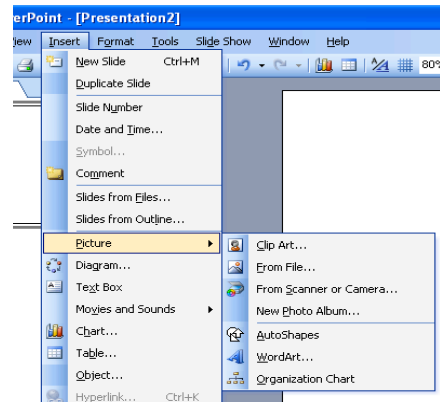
erPoint - [Presentation2]

iew Insert Format Tools Slide Show Window Help

80°

New Slide Ctrl+M
Duplicate Slide
Slide Number
Date and Time...
Symbol...
Comment
Slides from Files...
Slides from Outline...
Picture
Diagram...
Text Box
Movies and Sounds
Chart...
Table...
Object...
Hyperlink... Ctrl+K

Clip Art...
From File...
From Scanner or Camera...
New Photo Album...
AutoShapes
WordArt...
Organization Chart